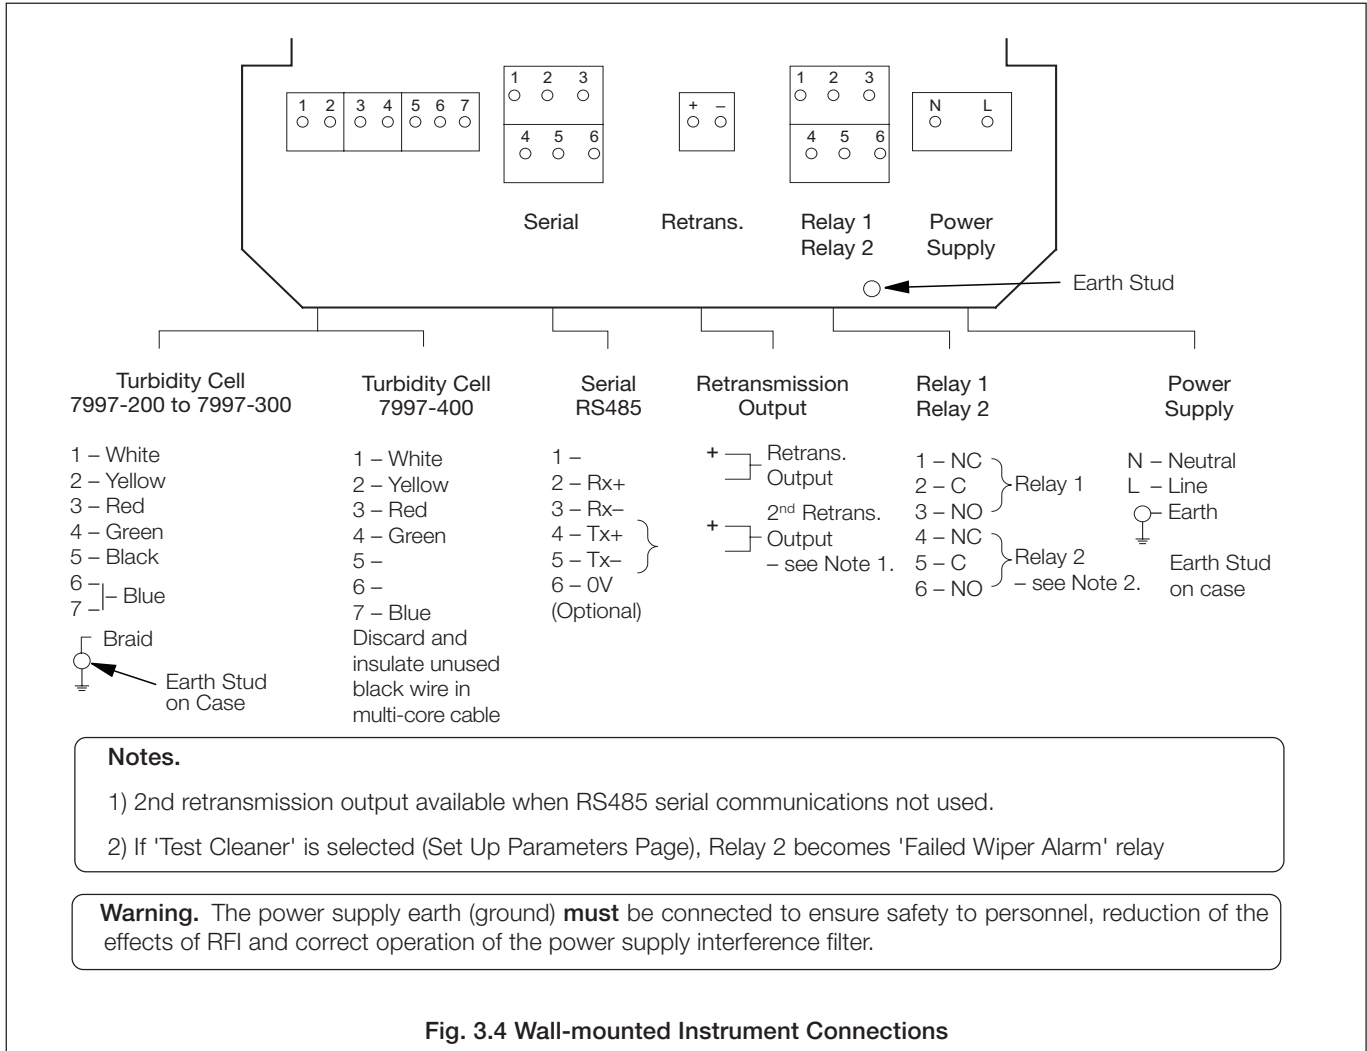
1 2 3 4 5 6 7

1 2 3
4 5 6

+ –

1 2 3
4 5 6

N L

Serial

Retrans.

Relay 1
Relay 2

Power Supply

Earth Stud

Turbidity Cell 7997-200 to 7997-300

1 – White
2 – Yellow
3 – Red
4 – Green
5 – Black
6 –
7 – Blue
Braid
Earth Stud on Case

Turbidity Cell 7997-400

1 – White
2 – Yellow
3 – Red
4 – Green
5 –
6 –
7 – Blue
Discard and insulate unused black wire in multi-core cable

Serial RS485

1 –
2 – Rx+
3 – Rx–
4 – Tx+
5 – Tx–
6 – 0V (Optional)

Retransmission Output

+ Retrans. Output
+ 2$^{nd}$ Retrans. Output – see Note 1.

Relay 1
Relay 2

1 – NC
2 – C Relay 1
3 – NO
4 – NC
5 – C Relay 2 – see Note 2.
6 – NO

Power Supply

N – Neutral
L – Line
Earth
Earth Stud on case

Notes.

1) 2nd retransmission output available when RS485 serial communications not used.

2) If 'Test Cleaner' is selected (Set Up Parameters Page), Relay 2 becomes 'Failed Wiper Alarm' relay

Warning. The power supply earth (ground) must be connected to ensure safety to personnel, reduction of the effects of RFI and correct operation of the power supply interference filter.

Fig. 3.4 Wall-mounted Instrument Connections